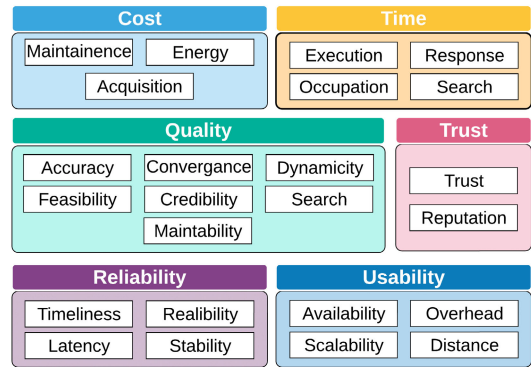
Cost

Maintainence
Energy
Acquisition

Time

Execution
Response
Occupation
Search

Quality

Accuracy
Convergance
Dynamicity
Feasibility
Credibility
Search
Maintability

Trust

Trust
Reputation

Reliability

Timeliness
Realibility
Latency
Stability

Usability

Availability
Overhead
Scalability
Distance